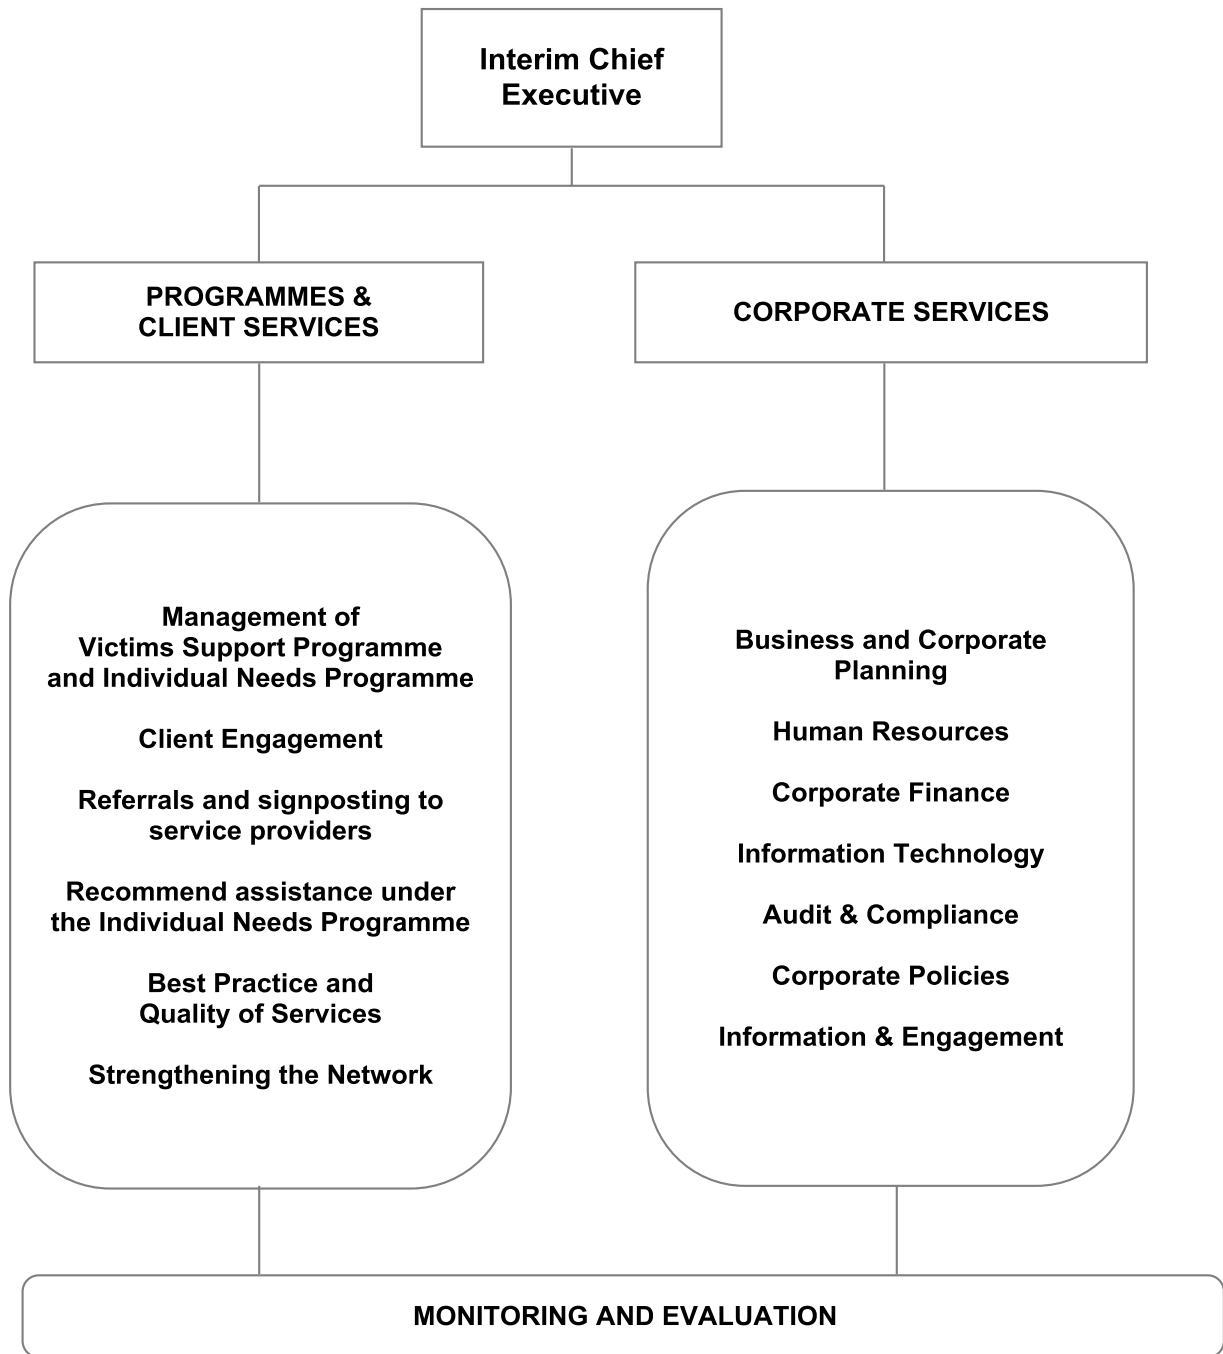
Interim Chief Executive

PROGRAMMES & CLIENT SERVICES

CORPORATE SERVICES

Management of Victims Support Programme and Individual Needs Programme

Client Engagement

Referrals and signposting to service providers

Recommend assistance under the Individual Needs Programme

Best Practice and Quality of Services

Strengthening the Network

Business and Corporate Planning

Human Resources

Corporate Finance

Information Technology

Audit & Compliance

Corporate Policies

Information & Engagement

MONITORING AND EVALUATION